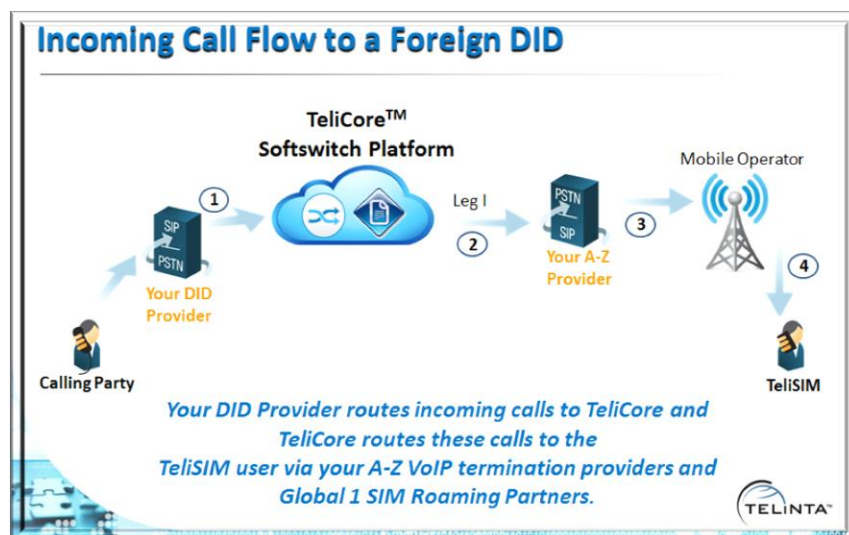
Incoming Call Flow to a Foreign DID

TeliCore™
Softswitch Platform

Mobile Operator

1

Leg I

2

3

4

SIP
PSTN

PSTN
SIP

Your DID Provider

Your A-Z Provider

Calling Party

TeliSIM

Your DID Provider routes incoming calls to TeliCore and TeliCore routes these calls to the TeliSIM user via your A-Z VoIP termination providers and Global 1 SIM Roaming Partners.

TELINTA™